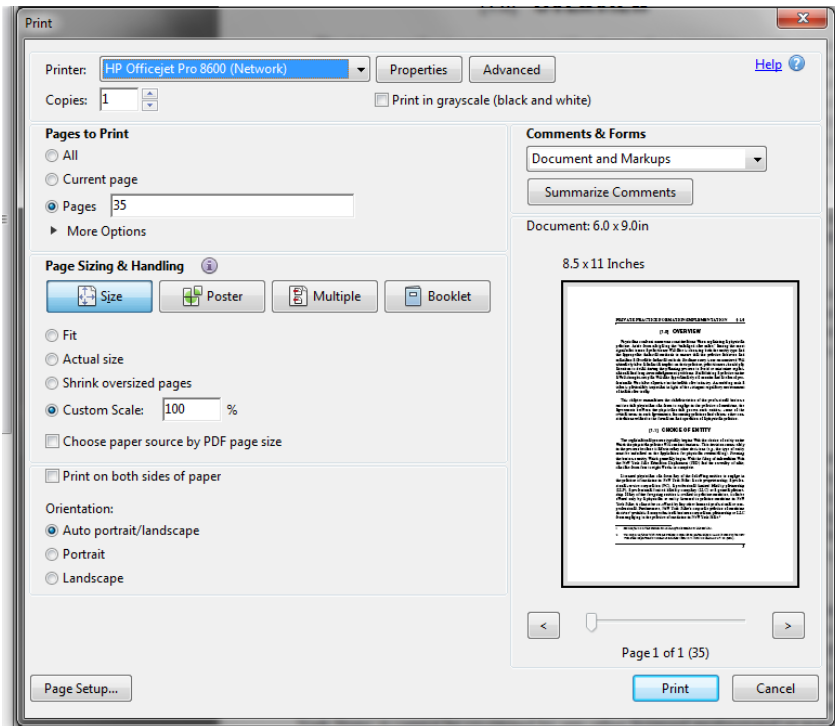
Print

Printer: HP Officejet Pro 8600 (Network)
Properties
Advanced
Help
Copies: 1
Print in grayscale (black and white)

Pages to Print
All
Current page
Pages 35
More Options

Comments & Forms
Document and Markups
Summarize Comments

Document: 6.0 x 9.0in

8.5 x 11 Inches

Page Sizing & Handling
Size
Poster
Multiple
Booklet

Fit
Actual size
Shrink oversized pages
Custom Scale: 100 %
Choose paper source by PDF page size

Print on both sides of paper

Orientation:
Auto portrait/landscape
Portrait
Landscape

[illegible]

Page 1 of 1 (35)

Page Setup...
Print
Cancel